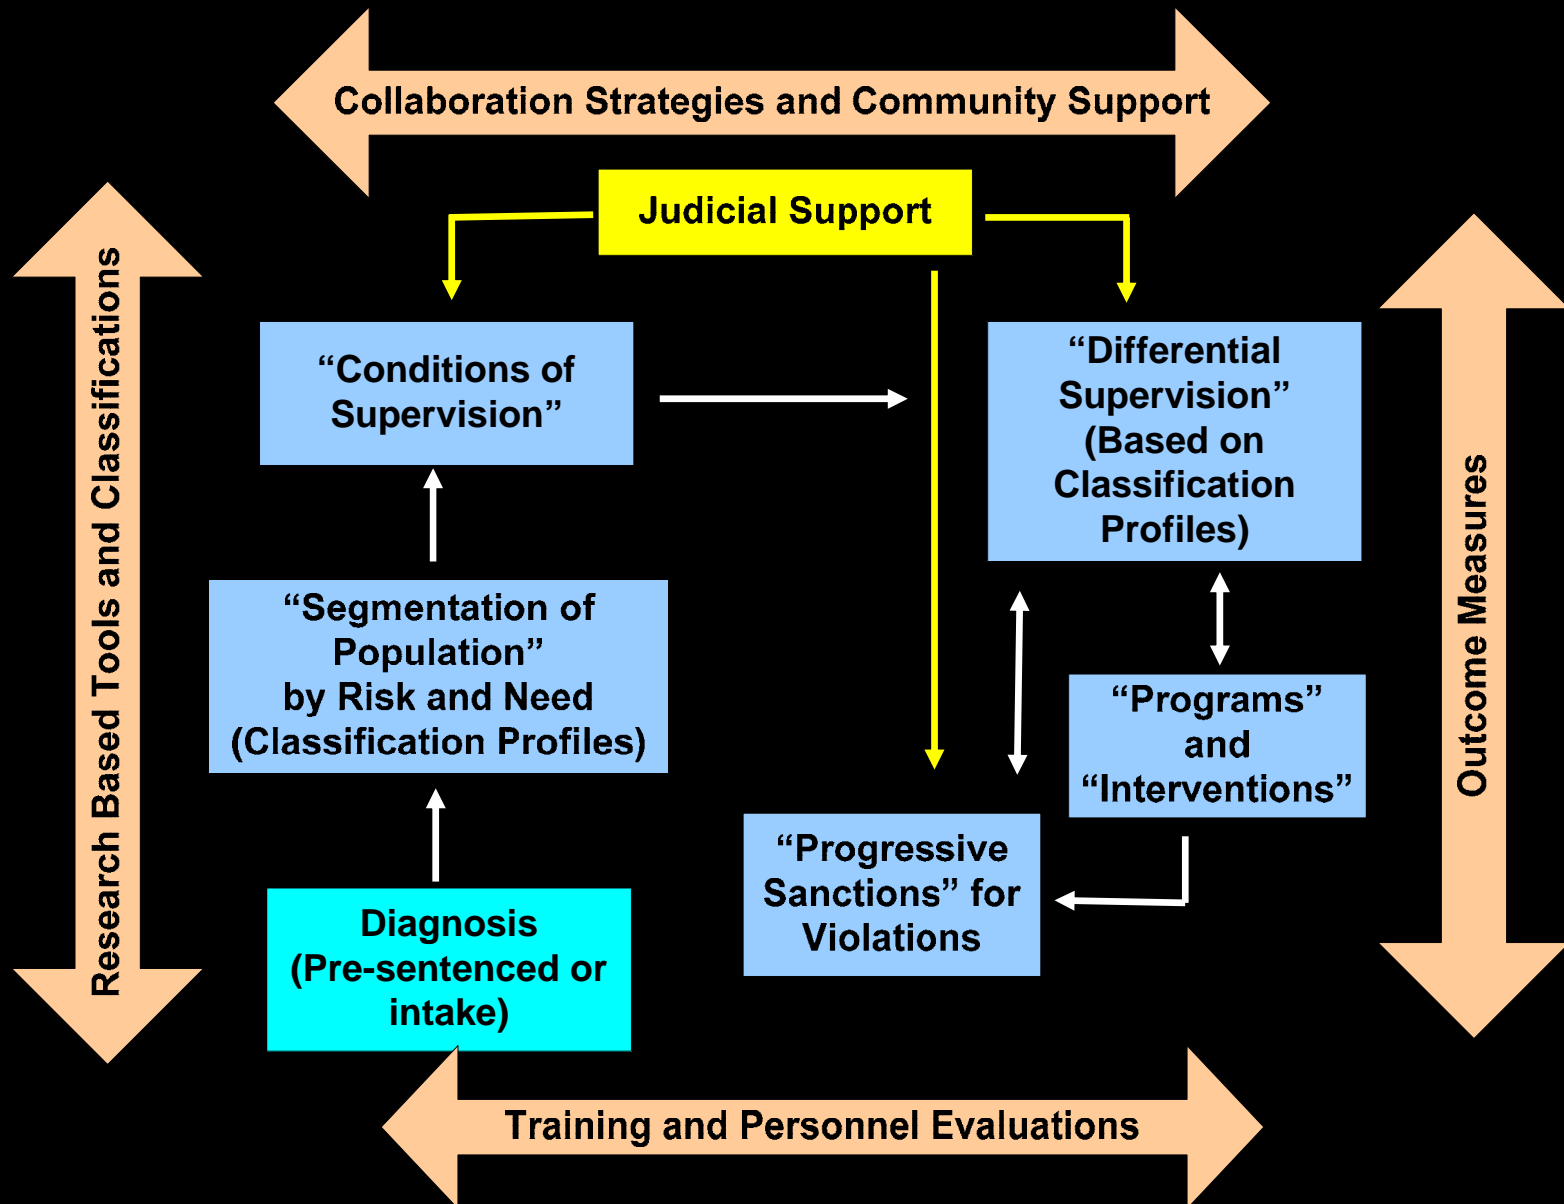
Collaboration Strategies and Community Support

Judicial Support

Research Based Tools and Classifications

“Conditions of Supervision”

“Differential Supervision” (Based on Classification Profiles)

Outcome Measures

“Segmentation of Population” by Risk and Need (Classification Profiles)

“Programs” and “Interventions”

“Progressive Sanctions” for Violations

Diagnosis (Pre-sentenced or intake)

Training and Personnel Evaluations